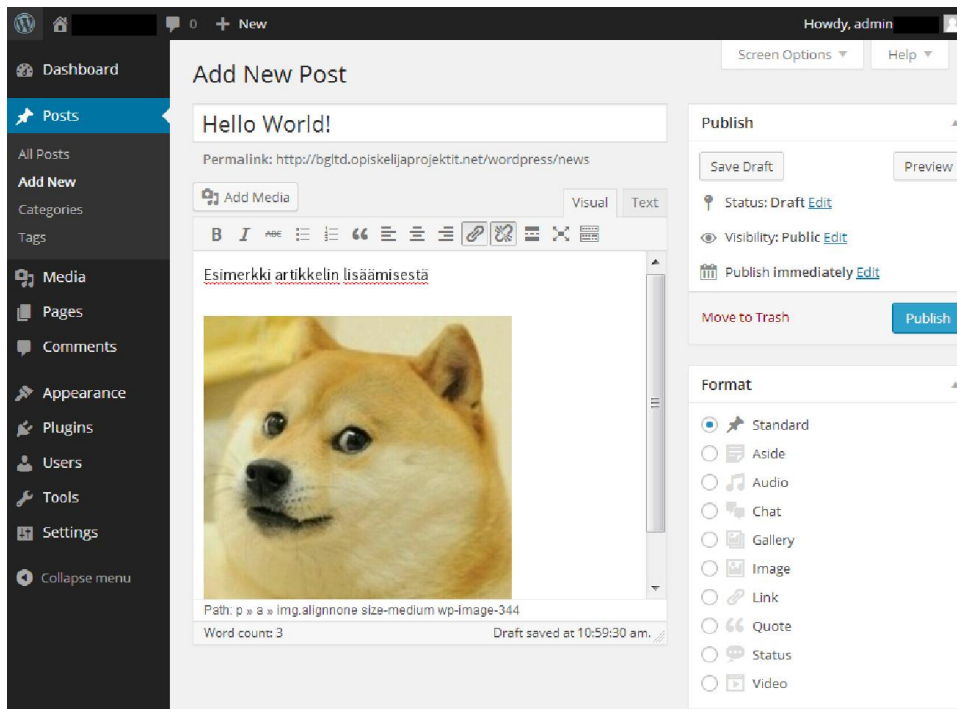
0 + New
Howdy, admin

Dashboard
Posts
All Posts
Add New
Categories
Tags
Media
Pages
Comments
Appearance
Plugins
Users
Tools
Settings
Collapse menu

Screen Options ▼
Help ▼

Add New Post

Hello World!

Permalink: http://bgitd.opiskelijaprojektit.net/wordpress/news

Add Media
Visual
Text

B I ABC

Esimerkki artikkelin lisäämisestä

Path: p » a » img.alignnone size-medium wp-image-344
Word count: 3
Draft saved at 10:59:30 am.

Publish
Save Draft
Preview
Status: Draft Edit
Visibility: Public Edit
Publish immediately Edit
Move to Trash
Publish

Format
Standard
Aside
Audio
Chat
Gallery
Image
Link
Quote
Status
Video